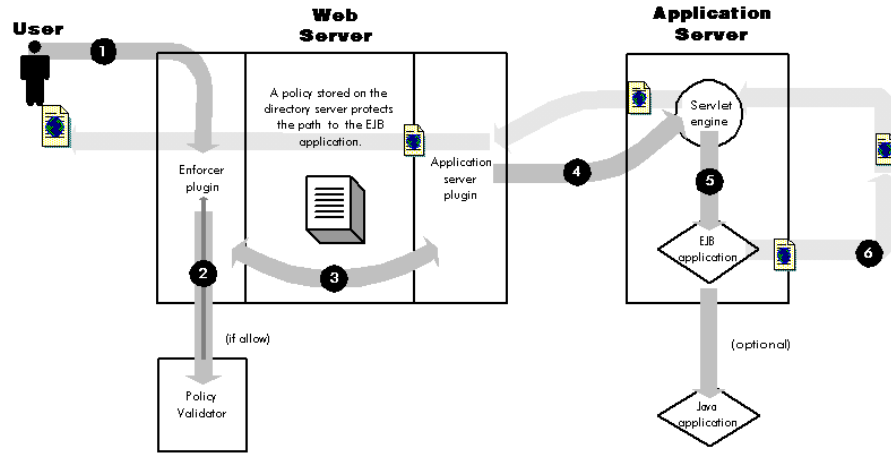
User

Web Server

Application Server

1

A policy stored on the directory server protects the path to the EJB application.

Enforcer plugin

Application server plugin

Servlet engine

4

5

EJB application

6

2

3

(if allow)

(optional)

Policy Validator

Java application